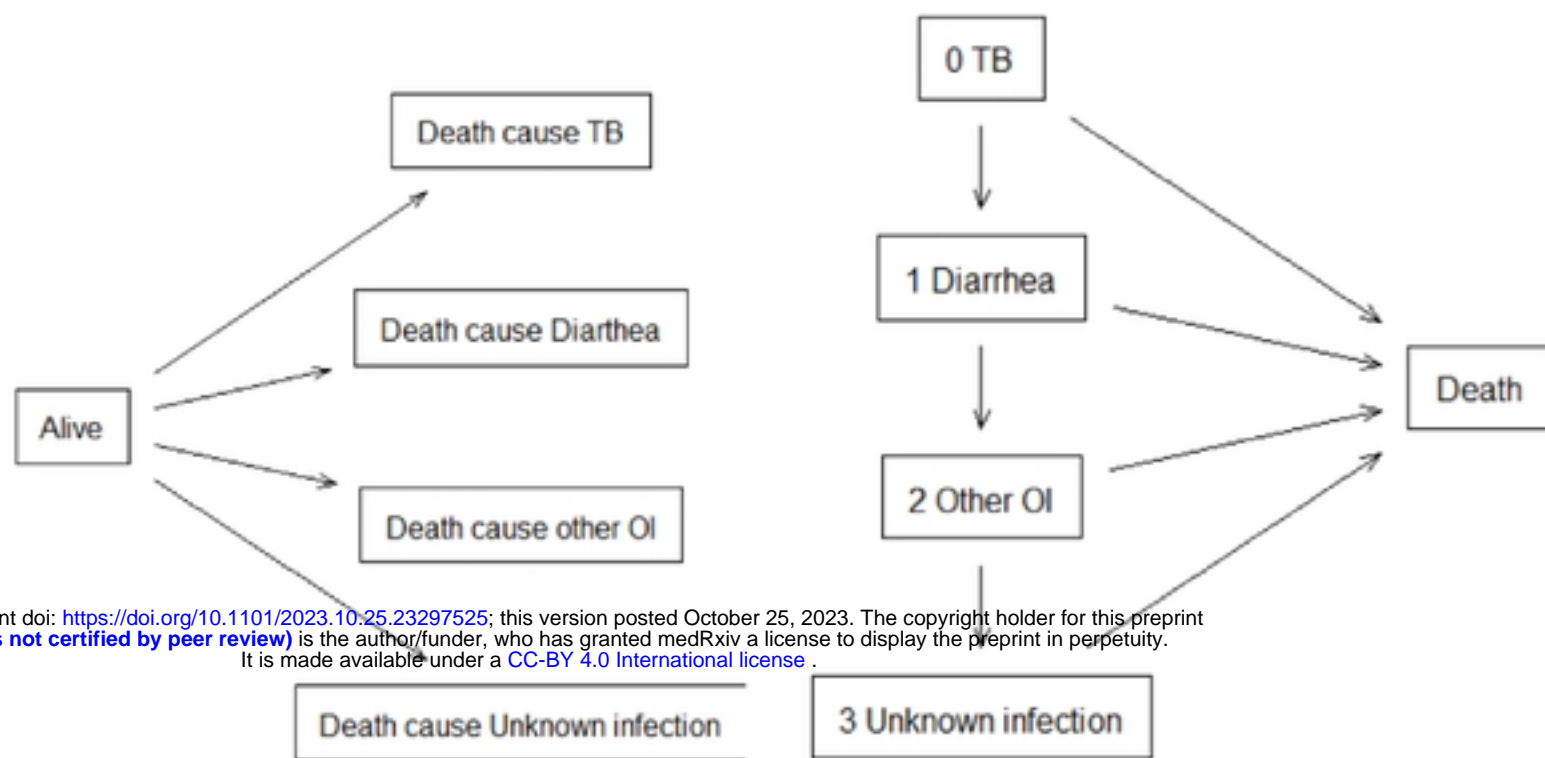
Death cause TB

Death cause Diarthea

Alive

Death cause other OI

Death cause Unknown infection

0 TB

1 Diarrhea

2 Other OI

3 Unknown infection

Death

nt doi: https://doi.org/10.1101/2023.10.25.23297525; this version posted October 25, 2023. The copyright holder for this preprint s not certified by peer review) is the author/funder, who has granted medRxiv a license to display the preprint in perpetuity. It is made available under a CC-BY 4.0 International license .